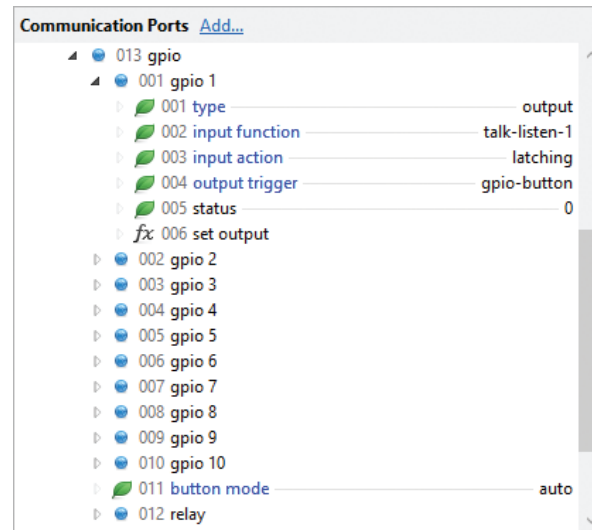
Communication Ports Add...

013 gpio
001 gpio 1
001 type output
002 input function talk-listen-1
003 input action latching
004 output trigger gpio-button
005 status 0
$fx$ 006 set output
002 gpio 2
003 gpio 3
004 gpio 4
005 gpio 5
006 gpio 6
007 gpio 7
008 gpio 8
009 gpio 9
010 gpio 10
011 button mode auto
012 relay